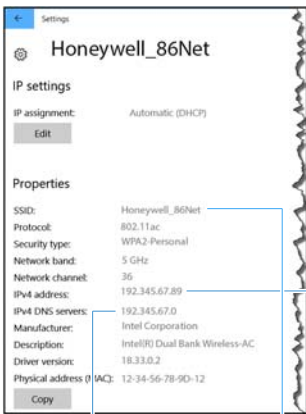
Settings

Honeywell_86Net

IP settings

IP assignment: Automatic (DHCP)

Edit

Properties

| | |
|---|---|
| SSID: | Honeywell_86Net |
| Protocol: | 802.11ac |
| Security type: | WPA2-Personal |
| Network band: | 5 GHz |
| Network channel: | 36 |
| IPv4 address: | 192.345.67.89 |
| IPv4 DNS servers: | 192.345.67.0 |
| Manufacturer: | Intel Corporation |
| Description: | Intel(R) Dual Bank Wireless-AC |
| Driver version: | 18.33.0.2 |
| Physical address (MAC): | 12-34-56-78-9D-12 |

Copy